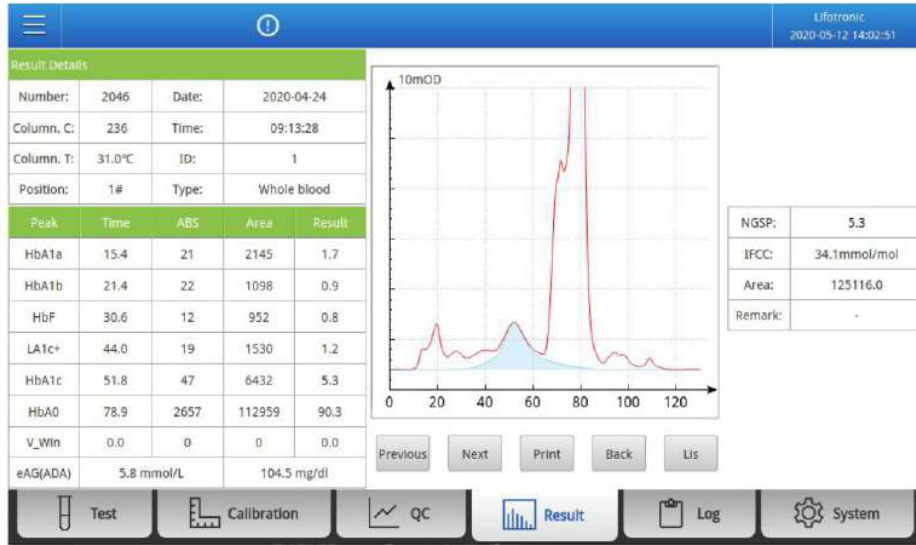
Lifotronic
2020-05-12 14:02:51

Result Details

| Number: | 2046 | Date: | 2020-04-24 |
|---|---|---|---|
| Column. C: | 236 | Time: | 09:13:28 |
| Column. T: | 31.0℃ | ID: | 1 |
| Position: | 1# | Type: | Whole blood |

| Peak | Time | ABS | Area | Result |
|---|---|---|---|---|
| HbA1a | 15.4 | 21 | 2145 | 1.7 |
| HbA1b | 21.4 | 22 | 1098 | 0.9 |
| HbF | 30.6 | 12 | 952 | 0.8 |
| LA1c+ | 44.0 | 19 | 1530 | 1.2 |
| HbA1c | 51.8 | 47 | 6432 | 5.3 |
| HbA0 | 78.9 | 2657 | 112959 | 90.3 |
| V_Win | 0.0 | 0 | 0 | 0.0 |
| eAG(ADA) | 5.8 mmol/L | | 104.5 mg/dl | |

10mOD
0 20 40 60 80 100 120

| NGSP: | 5.3 |
|---|---|
| IFCC: | 34.1mmol/mol |
| Area: | 125116.0 |
| Remark: | - |

Previous Next Print Back Lis

Test Calibration QC Result Log System